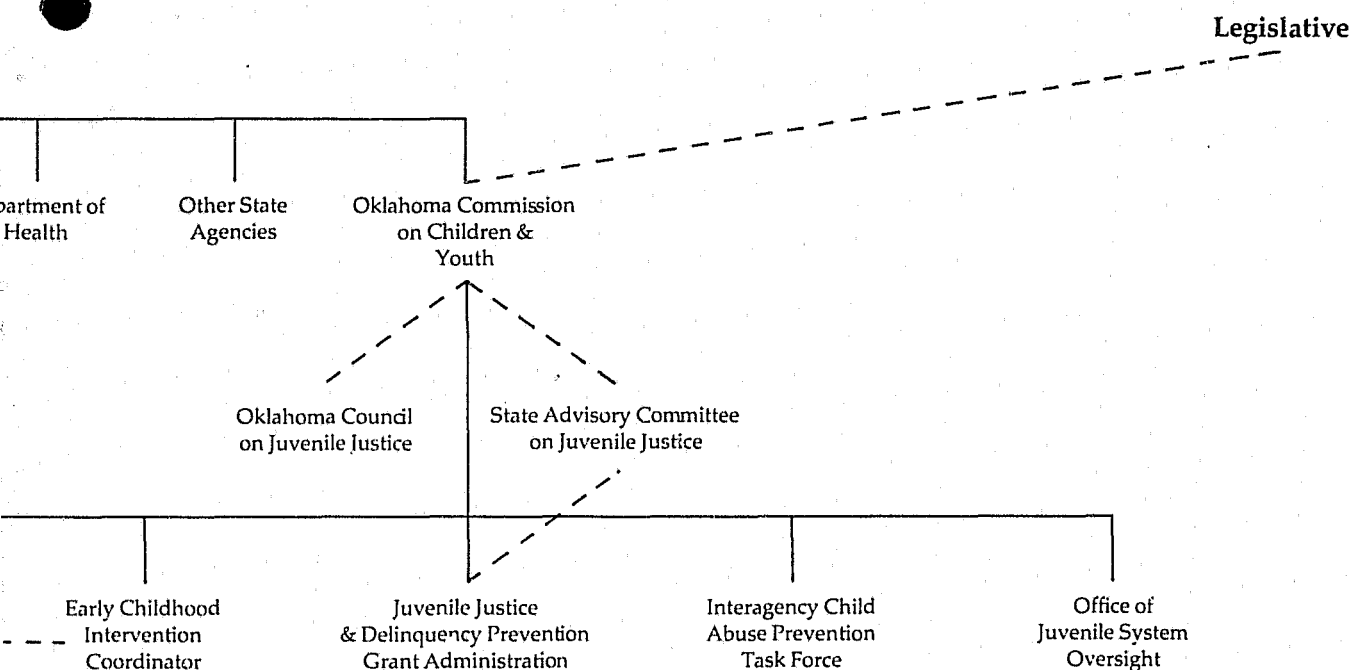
Legislative

partment of Health

Other State Agencies

Oklahoma Commission on Children & Youth

Oklahoma Council on Juvenile Justice

State Advisory Committee on Juvenile Justice

Early Childhood Intervention Coordinator

Juvenile Justice & Delinquency Prevention Grant Administration

Interagency Child Abuse Prevention Task Force

Office of Juvenile System Oversight